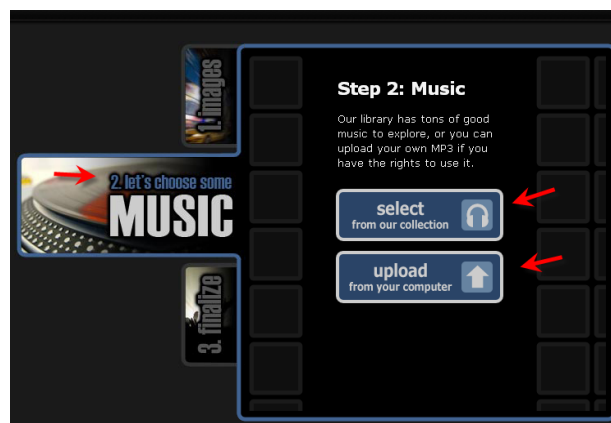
1. images

2. let's choose some
MUSIC

3. finalize

Step 2: Music

Our library has tons of good music to explore, or you can upload your own MP3 if you have the rights to use it.

select
from our collection

upload
from your computer